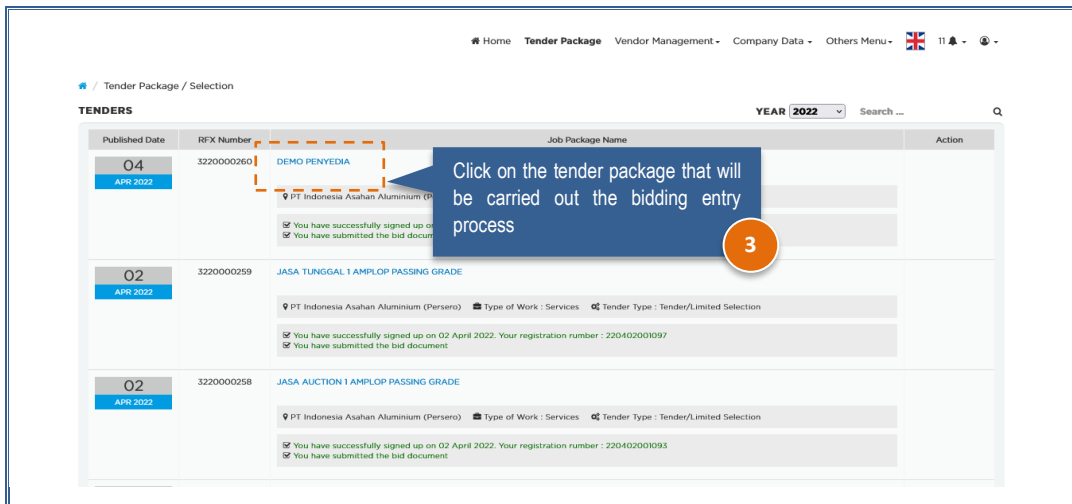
Home Tender Package Vendor Management Company Data Others Menu 11

/ Tender Package / Selection

TENDERS

YEAR 2022 Search ...

| Published Date | RFX Number | Job Package Name | Action |
|---|---|---|---|
| 04 APR 2022 | 3220000260 | DEMO PENYEDIA<br>PT Indonesia Asahan Aluminium (P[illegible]<br>You have successfully signed up on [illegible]<br>You have submitted the bid document | |
| 02 APR 2022 | 3220000259 | JASA TUNGGAL 1 AMPLOP PASSING GRADE<br>PT Indonesia Asahan Aluminium (Persero) Type of Work : Services Tender Type : Tender/Limited Selection<br>You have successfully signed up on 02 April 2022. Your registration number : 220402001097<br>You have submitted the bid document | |
| 02 APR 2022 | 3220000258 | JASA AUCTION 1 AMPLOP PASSING GRADE<br>PT Indonesia Asahan Aluminium (Persero) Type of Work : Services Tender Type : Tender/Limited Selection<br>You have successfully signed up on 02 April 2022. Your registration number : 220402001093<br>You have submitted the bid document | |

Click on the tender package that will be carried out the bidding entry process

3